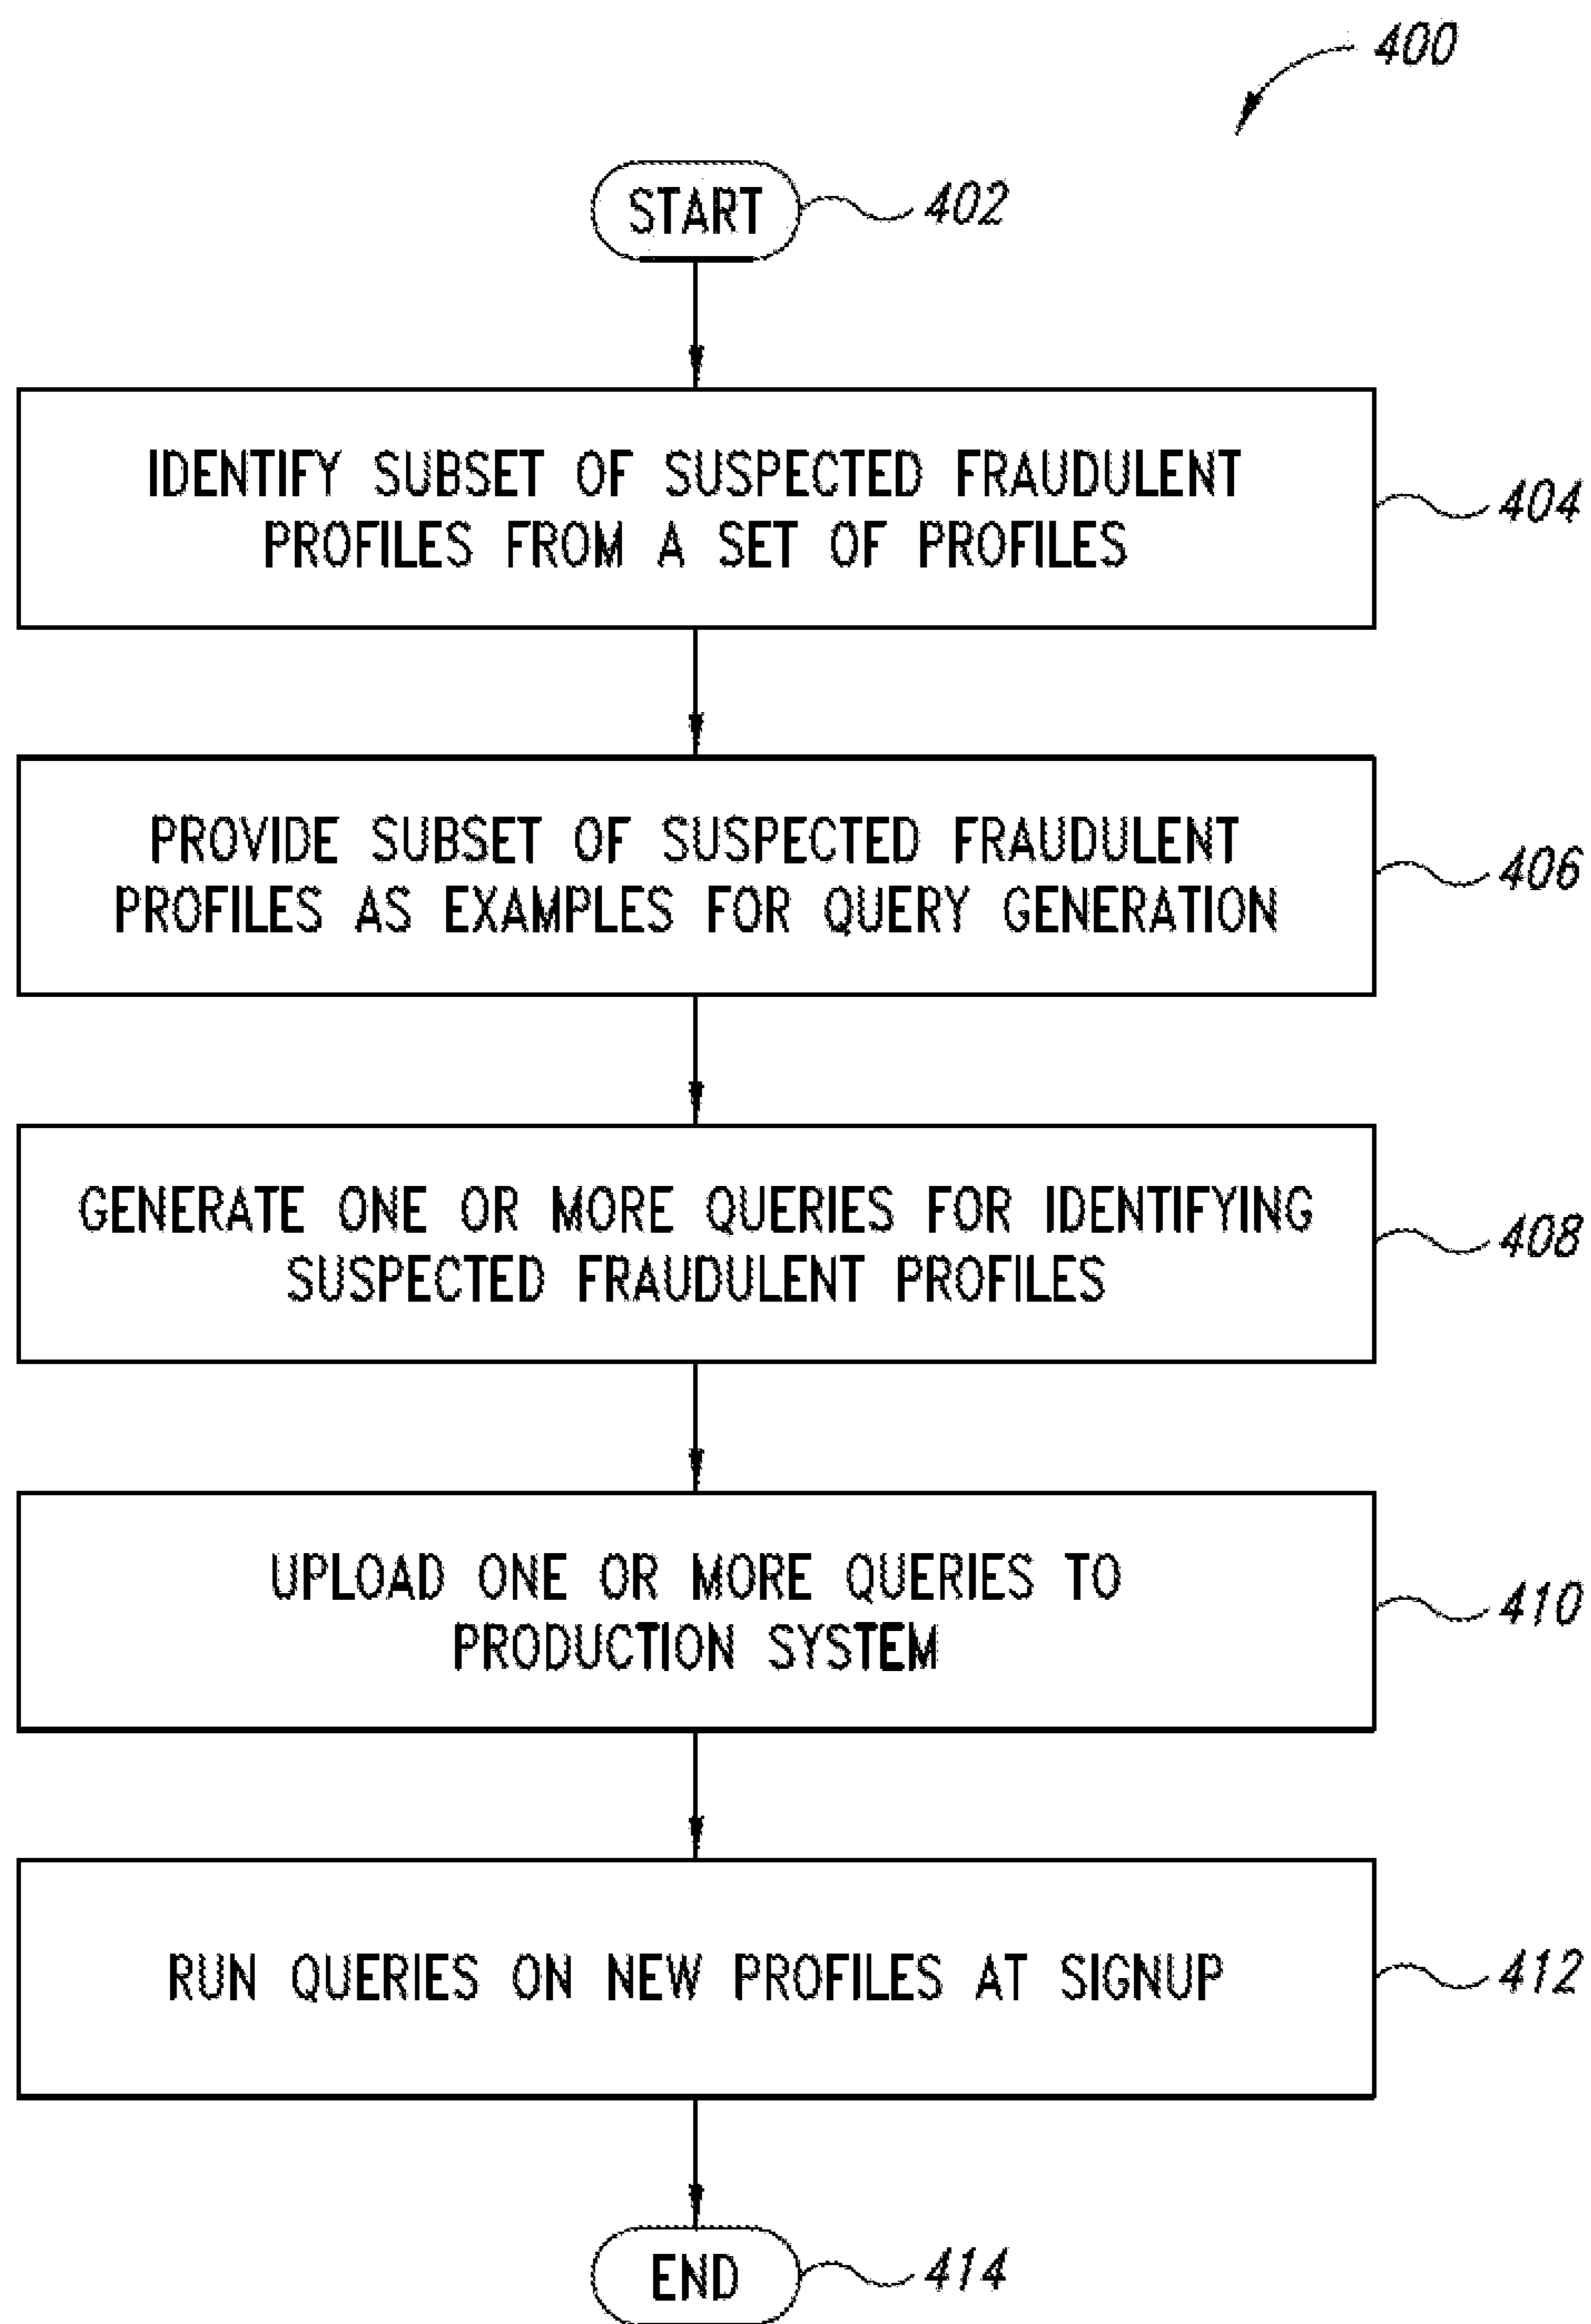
400

START 402

IDENTIFY SUBSET OF SUSPECTED FRAUDULENT PROFILES FROM A SET OF PROFILES 404

PROVIDE SUBSET OF SUSPECTED FRAUDULENT PROFILES AS EXAMPLES FOR QUERY GENERATION 406

GENERATE ONE OR MORE QUERIES FOR IDENTIFYING SUSPECTED FRAUDULENT PROFILES 408

UPLOAD ONE OR MORE QUERIES TO PRODUCTION SYSTEM 410

RUN QUERIES ON NEW PROFILES AT SIGNUP 412

END 414